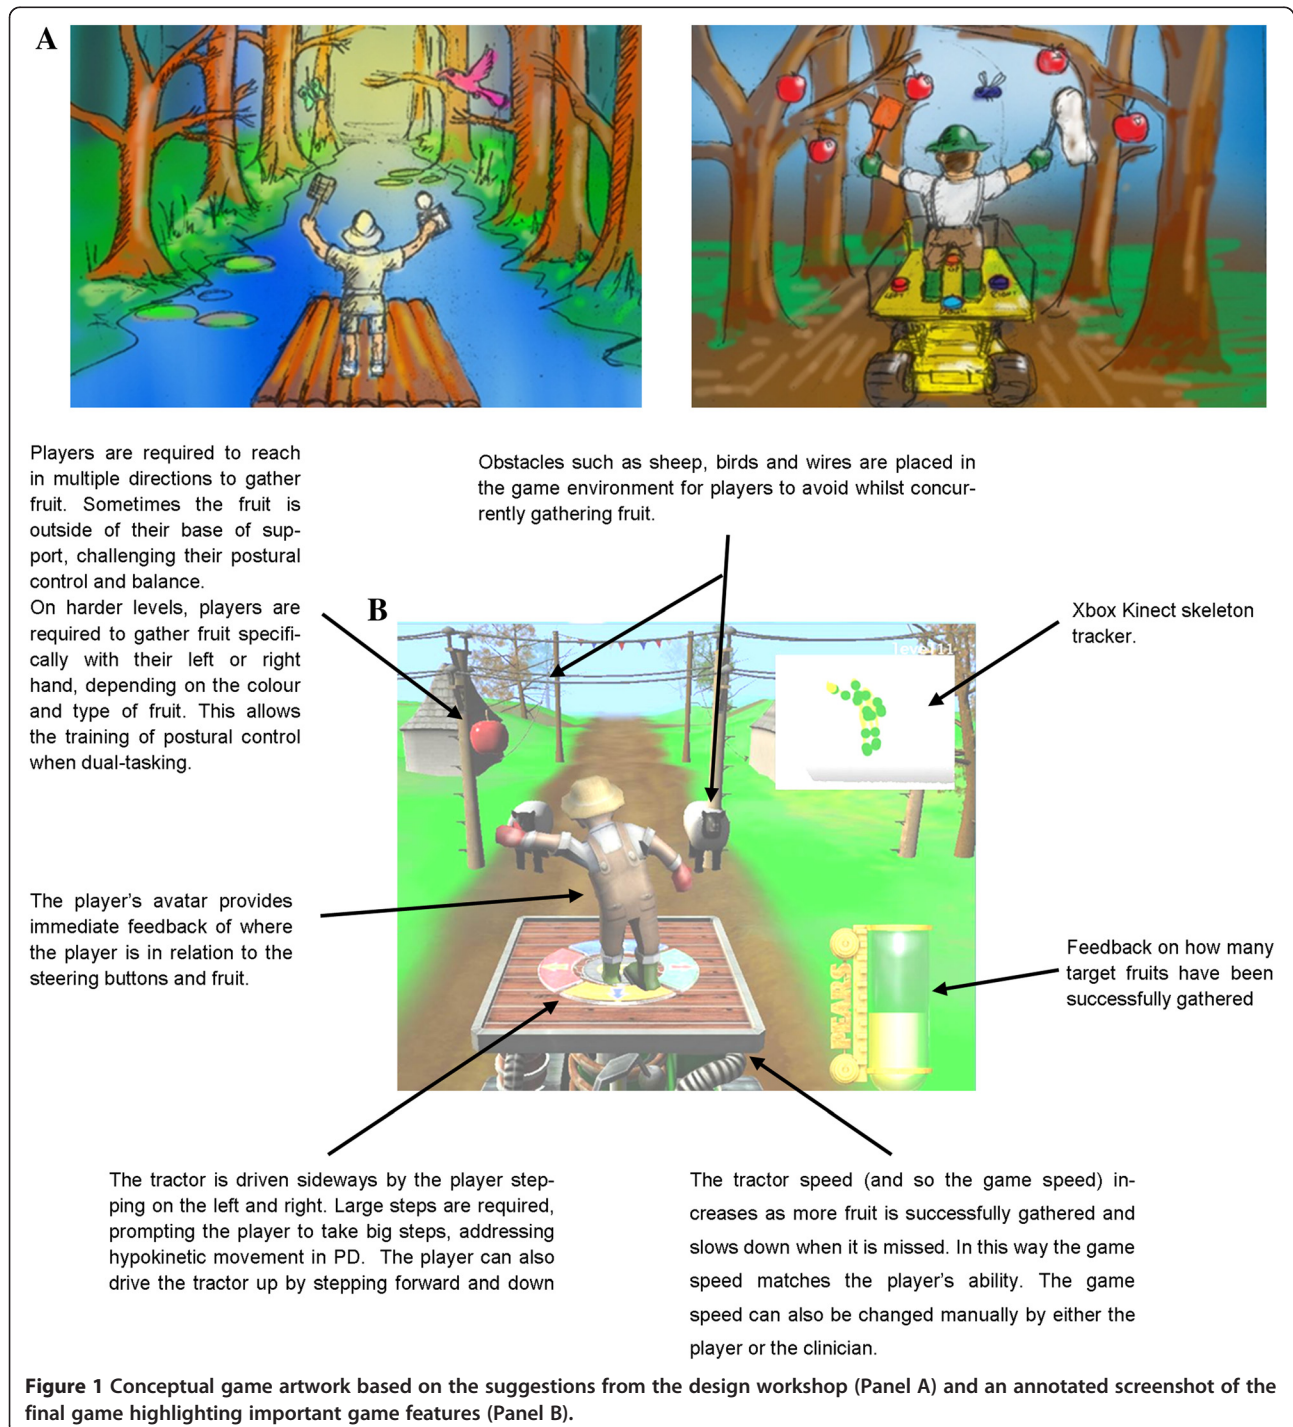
A

Players are required to reach in multiple directions to gather fruit. Sometimes the fruit is outside of their base of support, challenging their postural control and balance.
On harder levels, players are required to gather fruit specifically with their left or right hand, depending on the colour and type of fruit. This allows the training of postural control when dual-tasking.

Obstacles such as sheep, birds and wires are placed in the game environment for players to avoid whilst concurrently gathering fruit.

B

Level 1

Xbox Kinect skeleton tracker.

The player's avatar provides immediate feedback of where the player is in relation to the steering buttons and fruit.

PEARS

Feedback on how many target fruits have been successfully gathered

The tractor is driven sideways by the player stepping on the left and right. Large steps are required, prompting the player to take big steps, addressing hypokinetic movement in PD. The player can also drive the tractor up by stepping forward and down

The tractor speed (and so the game speed) increases as more fruit is successfully gathered and slows down when it is missed. In this way the game speed matches the player's ability. The game speed can also be changed manually by either the player or the clinician.

Figure 1 Conceptual game artwork based on the suggestions from the design workshop (Panel A) and an annotated screenshot of the final game highlighting important game features (Panel B).